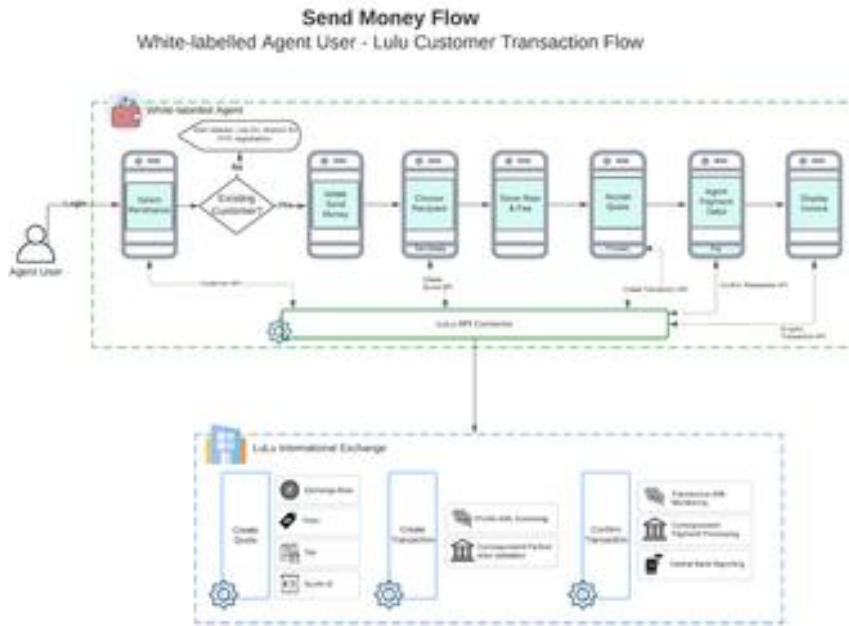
Send Money Flow
White-labelled Agent User - Lulu Customer Transaction Flow

White-labelled Agent

Agent User

Login

Select Remitterer

Existing Customer?

No

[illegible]

Yes

Initiate Send Money

Choose Recipient

Show Rate & Fee

Accept Quote

Agent Payment Debit

Display Invoice

Pay

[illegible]

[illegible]

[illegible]

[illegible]

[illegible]

Confirm Transaction API

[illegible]

LuLu API Connector

LuLu International Exchange

Create Quote

Exchange Rate

Fees

Tax

Quote ID

Create Transaction

Profile AML Screening

Correspondent Partner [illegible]

Confirm Transaction

Transaction AML Monitoring

Correspondent Payment Processing

Central Bank Reporting